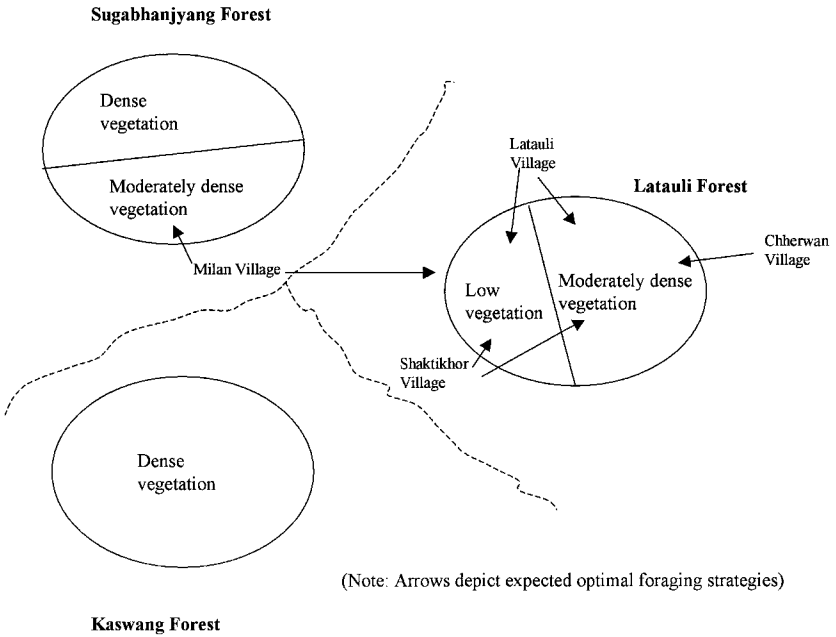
Sugabhanjyang Forest

Dense vegetation

Moderately dense vegetation

Milan Village

Latauli Village

Latauli Forest

Chherwan Village

Low vegetation

Moderately dense vegetation

Shaktikhor Village

Dense vegetation

(Note: Arrows depict expected optimal foraging strategies)

Kaswang Forest